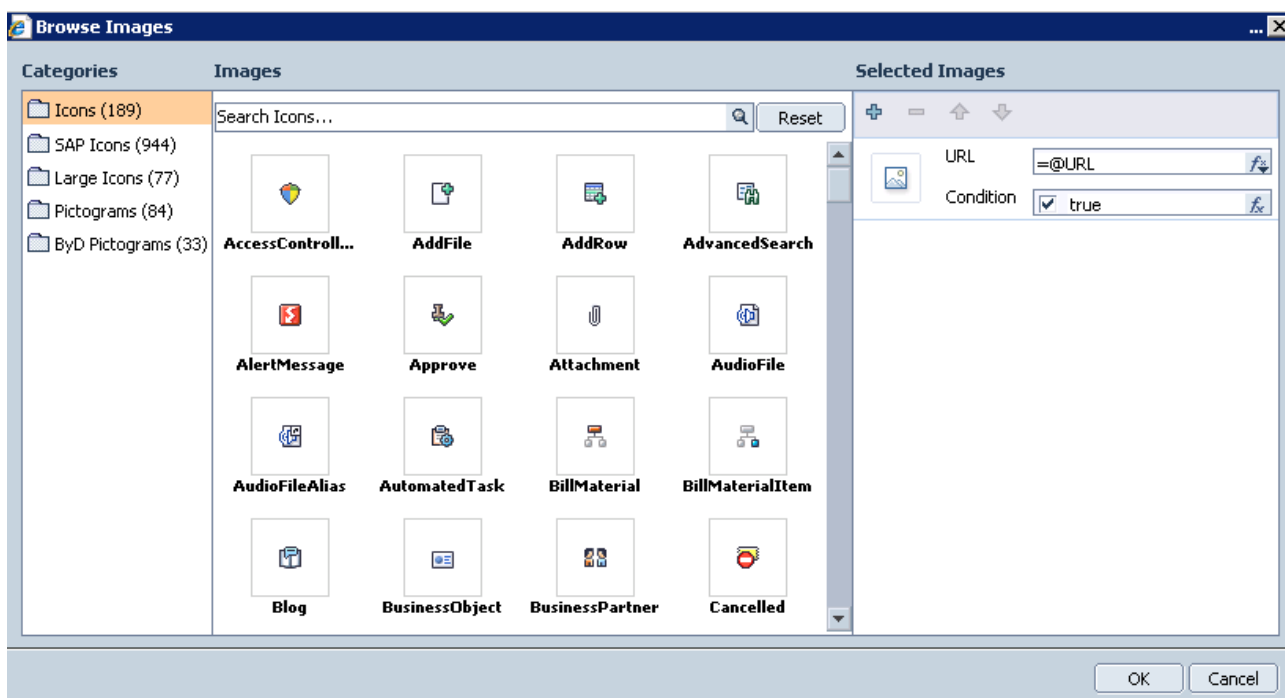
Browse Images

Categories
Icons (189)
SAP Icons (944)
Large Icons (77)
Pictograms (84)
ByD Pictograms (33)

Images
Search Icons...
Reset

AccessControll...
AddFile
AddRow
AdvancedSearch
AlertMessage
Approve
Attachment
AudioFile
AudioFileAlias
AutomatedTask
BillMaterial
BillMaterialItem
Blog
BusinessObject
BusinessPartner
Cancelled

Selected Images
URL =@URL
Condition true

OK
Cancel